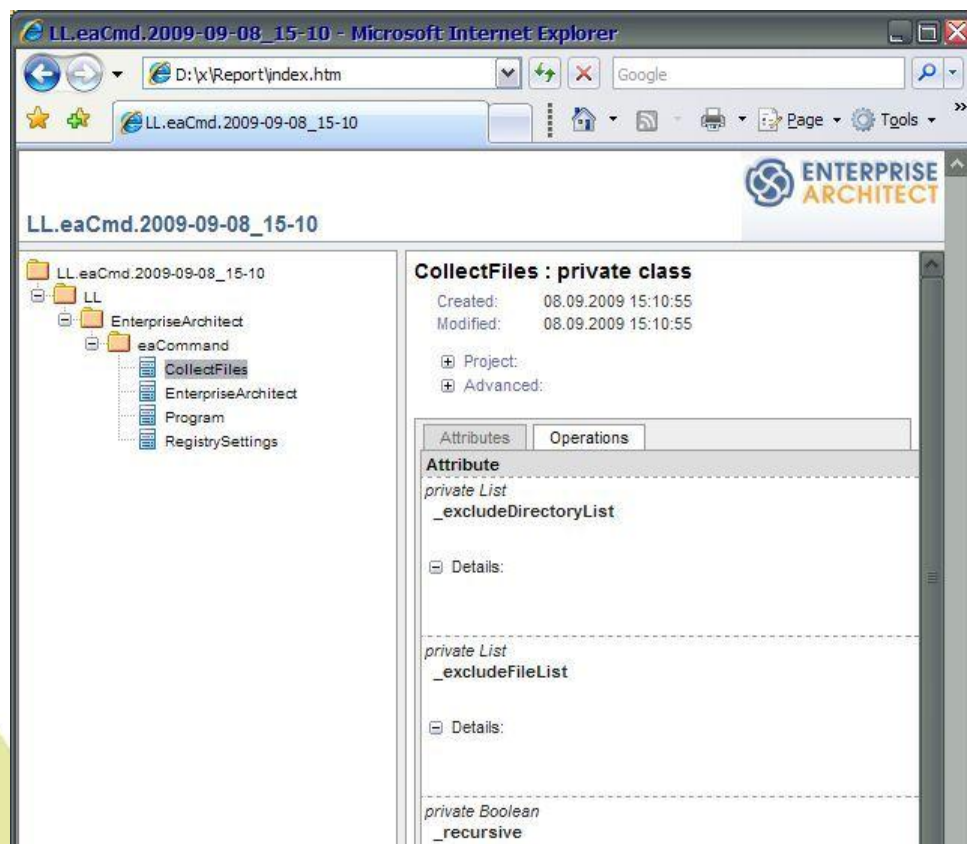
LL.eaCmd.2009-09-08_15-10 - Microsoft Internet Explorer

D:\x\Report\index.htm

Google

LL.eaCmd.2009-09-08_15-10

Page ▾ Tools ▾

ENTERPRISE ARCHITECT

LL.eaCmd.2009-09-08_15-10

LL.eaCmd.2009-09-08_15-10
LL
EnterpriseArchitect
eaCommand
CollectFiles
EnterpriseArchitect
Program
RegistrySettings

CollectFiles : private class

| Created: | 08.09.2009 15:10:55 |
|---|---|
| Modified: | 08.09.2009 15:10:55 |

Project:
Advanced:

Attributes | Operations

Attribute

private List
_excludeDirectoryList

Details:

private List
_excludeFileList

Details:

private Boolean
_recursive